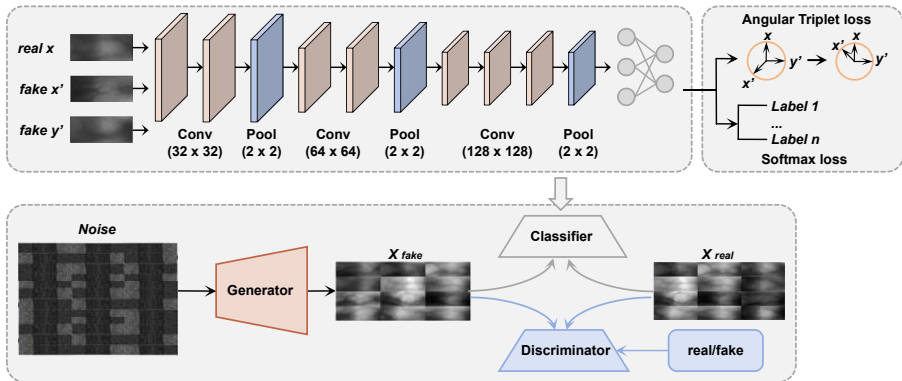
real x

fake x'

fake y'

Conv (32 x 32)

Pool (2 x 2)

Conv (64 x 64)

Pool (2 x 2)

Conv (128 x 128)

Pool (2 x 2)

Angular Triplet loss

x

x'

y'

x'

x

y'

Label 1

...

Label n

Softmax loss

Noise

Generator

$X_{fake}$

Classifier

$X_{real}$

Discriminator

real/fake